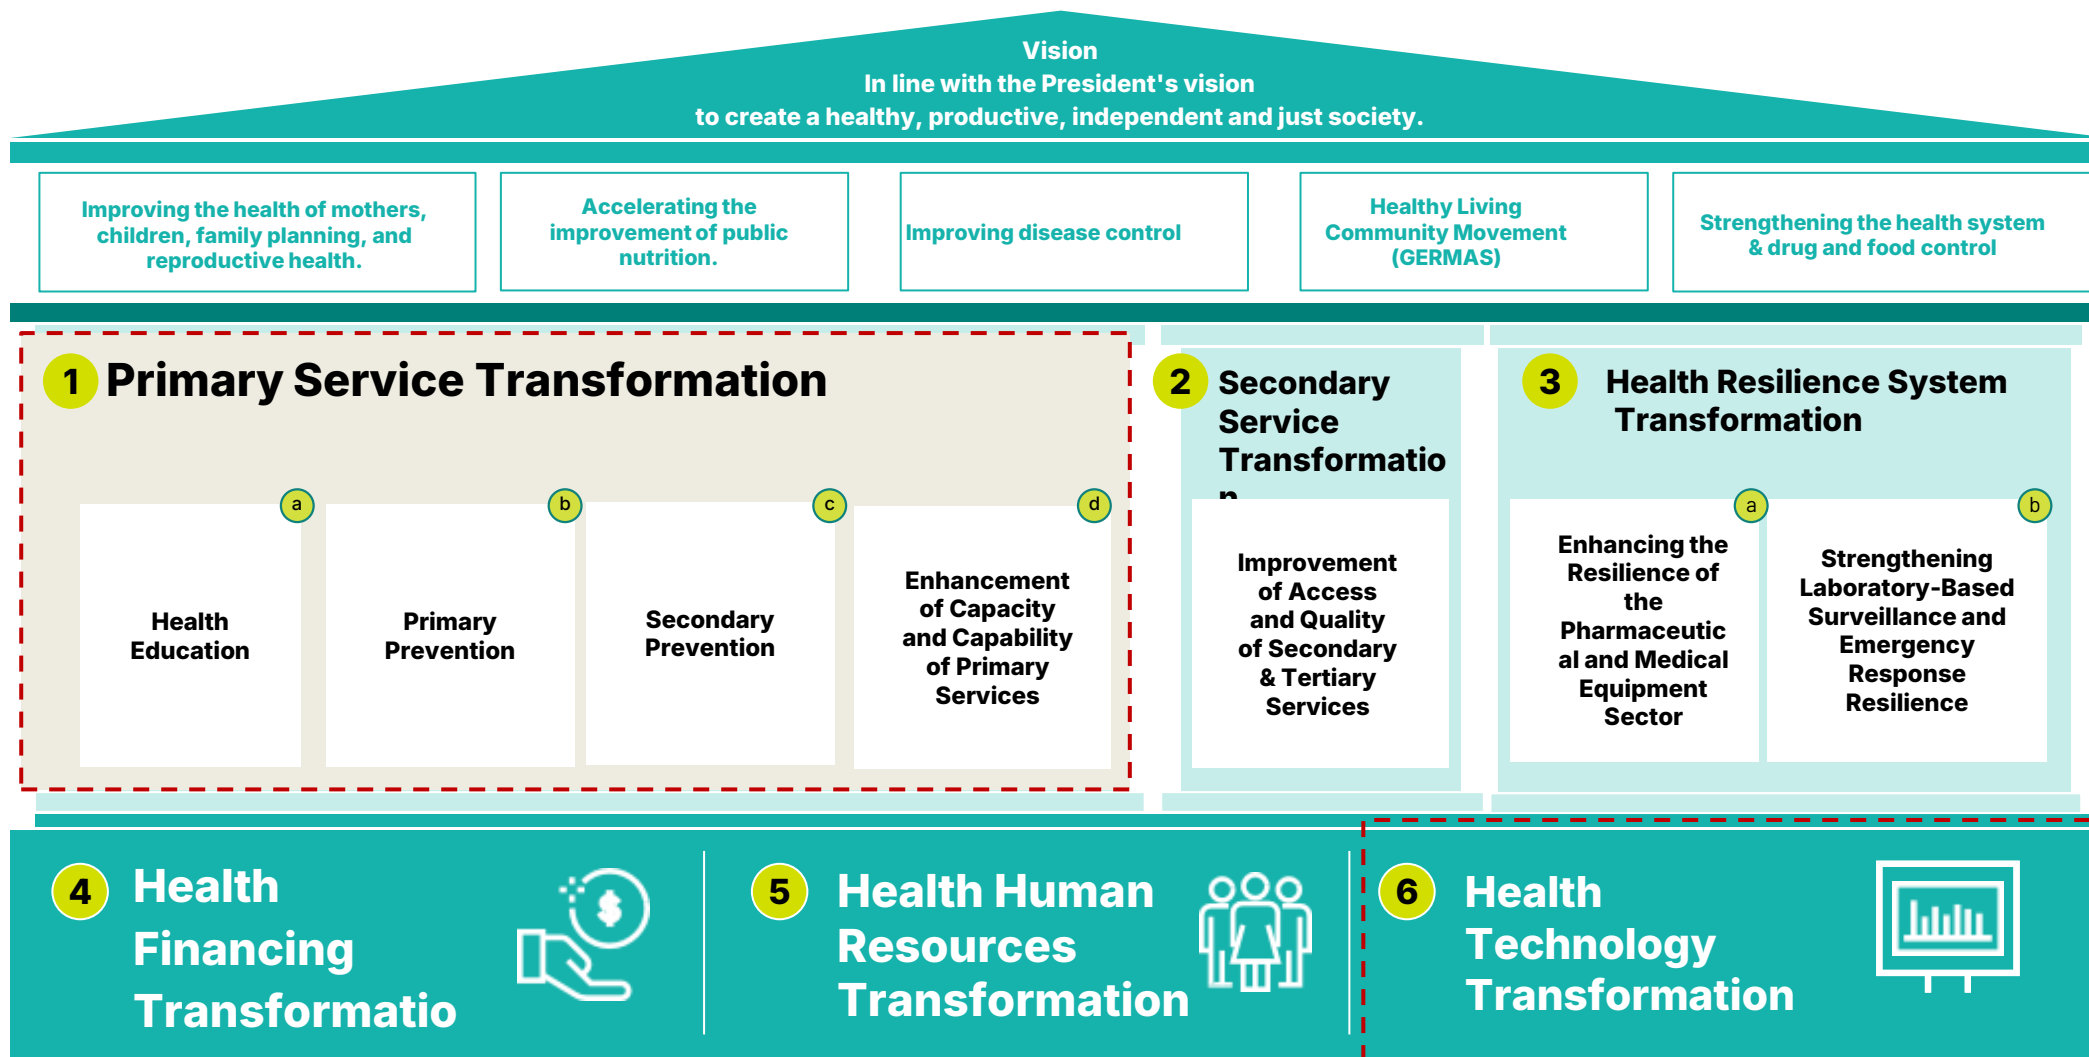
Vision
In line with the President's vision
to create a healthy, productive, independent and just society.

Improving the health of mothers, children, family planning, and reproductive health.

Accelerating the improvement of public nutrition.

Improving disease control

Healthy Living Community Movement (GERMAS)

Strengthening the health system & drug and food control

1 Primary Service Transformation

a Health Education

b Primary Prevention

c Secondary Prevention

d Enhancement of Capacity and Capability of Primary Services

2 Secondary Service Transformatio n

Improvement of Access and Quality of Secondary & Tertiary Services

3 Health Resilience System Transformation

a Enhancing the Resilience of the Pharmaceutical and Medical Equipment Sector

b Strengthening Laboratory-Based Surveillance and Emergency Response Resilience

4 Health Financing Transformatio

5 Health Human Resources Transformation

6 Health Technology Transformation